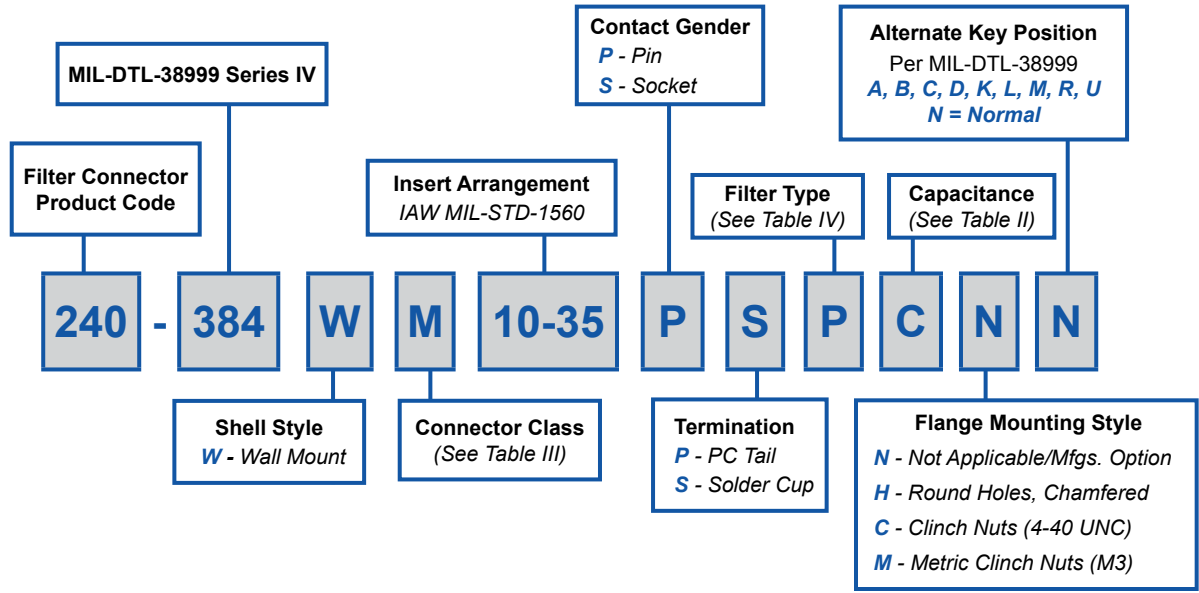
Contact Gender
P - Pin
S - Socket

Alternate Key Position
Per MIL-DTL-38999
A, B, C, D, K, L, M, R, U
N = Normal

MIL-DTL-38999 Series IV

Filter Connector Product Code

Insert Arrangement
IAW MIL-STD-1560

Filter Type
(See Table IV)

Capacitance
(See Table II)

240 - 384 W M 10-35 P S P C N N

Shell Style
W - Wall Mount

Connector Class
(See Table III)

Termination
P - PC Tail
S - Solder Cup

Flange Mounting Style
N - Not Applicable/Mfgs. Option
H - Round Holes, Chamfered
C - Clinch Nuts (4-40 UNC)
M - Metric Clinch Nuts (M3)